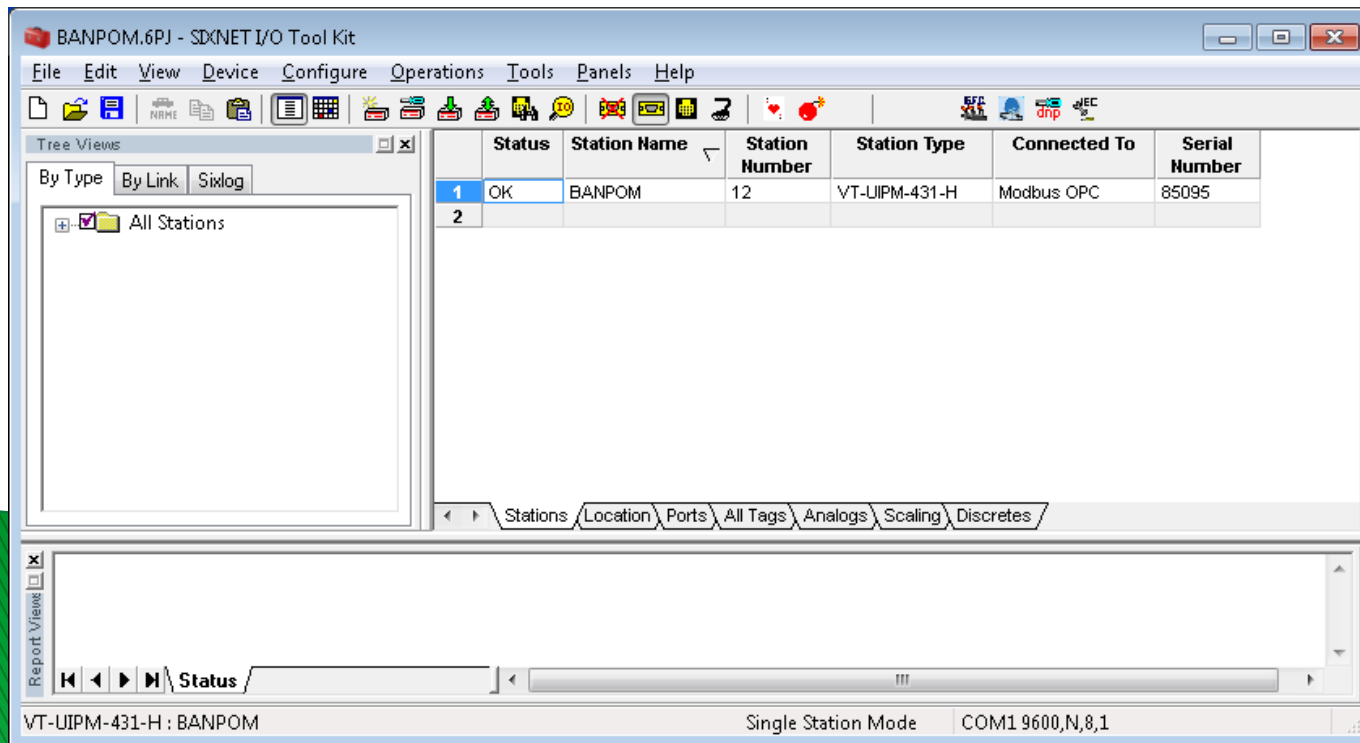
BANPOM.6PJ - SIXNET I/O Tool Kit

File Edit View Device Configure Operations Tools Panels Help

NAME

IO

dnp

Tree Views

By Type By Link Sixlog

All Stations

| | Status | Station Name | Station Number | Station Type | Connected To | Serial Number |
|---|---|---|---|---|---|---|
| 1 | OK | BANPOM | 12 | VT-UIPM-431-H | Modbus OPC | 85095 |
| 2 | | | | | | |

Stations Location Ports All Tags Analogs Scaling Discretes

Report Views

Status

VT-UIPM-431-H : BANPOM Single Station Mode COM1 9600,N,8,1